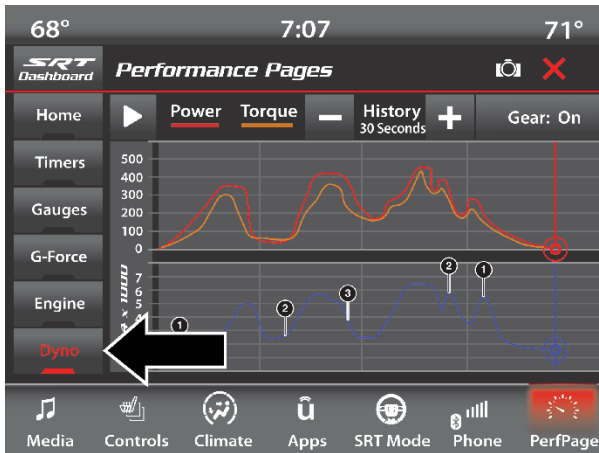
68° 7:07 71°

SRT Dashboard Performance Pages

Home

Timers

Gauges

G-Force

Engine

Dyno

Power Torque History 30 Seconds Gear: On

500
400
300
200
100
0

7
6
5
4

RPM x 1000

1
2
3
2
1

Media Controls Climate Apps SRT Mode Phone PerfPage